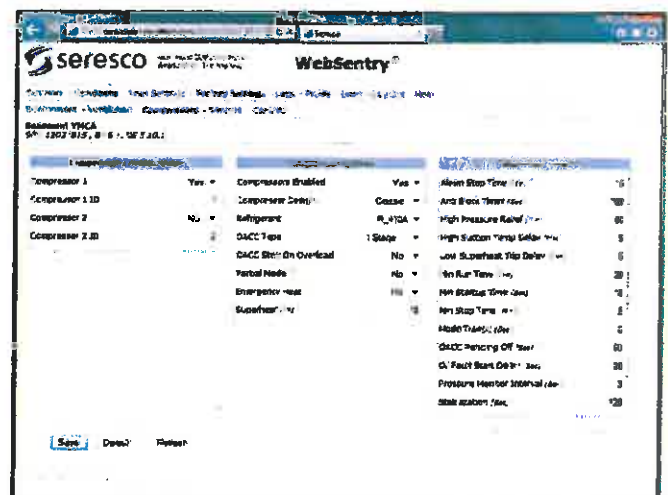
seresco

WebSentry®

Beaumont YMCA

SN: 1302-915 , 8 / 8 / , SE 3.0.1

Compressor 1 Yes

Compressor 1 ID

Compressor 2 No

Compressor 2 ID 2

Compressors Enabled Yes

Compressor Delay Coarse

Refrigerant R_410A

OACC Type 1 Stage

OACC Start On Overload No

Partial Mode No

Emergency Heat No

Superheat 18

Mean Stop Time 15

Anti Block Timer 180

High Pressure Relief 60

High Suction Temp Delay 5

Low Superheat Trip Delay 5

Min Run Time 20

Min Startup Time 10

Min Stop Time 5

Mode Transit 5

OACC Pending Off 60

C/ Fault Start Delay 30

Pressure Monitor Interval 3

Stabilization 120

Save Default Reboot